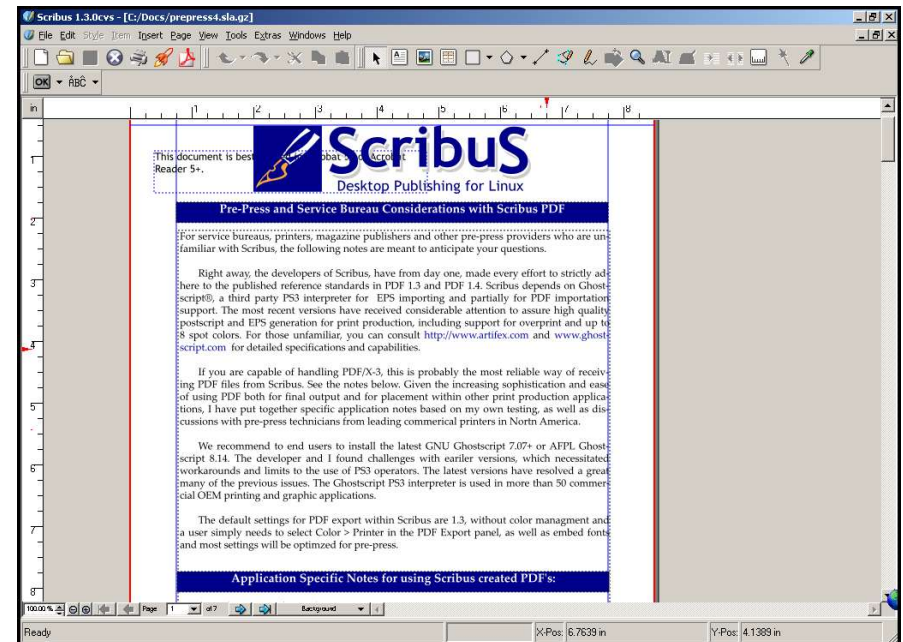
Scribus 1.3.0cvs - [C:/Docs/prepress4.sla.gz]

File Edit Style Item Insert Page View Tools Extras Windows Help

OK ÂBC

in

This document is best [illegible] Acrobat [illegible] Acrobat Reader 5+.

ScribuS

Desktop Publishing for Linux

Pre-Press and Service Bureau Considerations with Scribus PDF

For service bureaus, printers, magazine publishers and other pre-press providers who are unfamiliar with Scribus, the following notes are meant to anticipate your questions.

Right away, the developers of Scribus, have from day one, made every effort to strictly adhere to the published reference standards in PDF 1.3 and PDF 1.4. Scribus depends on Ghostscript®, a third party PS3 interpreter for EPS importing and partially for PDF importation support. The most recent versions have received considerable attention to assure high quality postscript and EPS generation for print production, including support for overprint and up to 8 spot colors. For those unfamiliar, you can consult http://www.artifex.com and www.ghostscript.com for detailed specifications and capabilities.

If you are capable of handling PDF/X-3, this is probably the most reliable way of receiving PDF files from Scribus. See the notes below. Given the increasing sophistication and ease of using PDF both for final output and for placement within other print production applications, I have put together specific application notes based on my own testing, as well as discussions with pre-press technicians from leading commerical printers in Nortn America.

We recommend to end users to install the latest GNU Ghostscript 7.07+ or AFPL Ghostscript 8.14. The developer and I found challenges with eariler versions, which necessitated workarounds and limits to the use of PS3 operators. The latest versions have resolved a great many of the previous issues. The Ghostscript PS3 interpreter is used in more than 50 commercial OEM printing and graphic applications.

The default settings for PDF export within Scribus are 1.3, without color managment and a user simply needs to select Color > Printer in the PDF Export panel, as well as embed fonts and most settings will be optimzed for pre-press.

Application Specific Notes for using Scribus created PDF's:

100.00 % Page 1 of 7 Background

Ready X-Pos: 6.7639 in Y-Pos: 4.1389 in